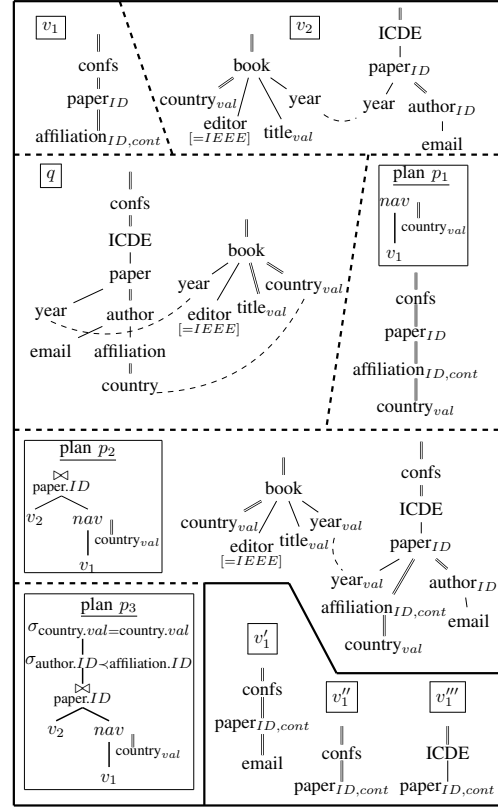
$v_1$

confs
paper$_{ID}$
affiliation$_{ID,cont}$

$v_2$

book
country$_{val}$
editor
$[=IEEE]$
title$_{val}$
year

ICDE
paper$_{ID}$
year
author$_{ID}$
email

$q$

confs
ICDE
paper
year
author
email
affiliation
country

book
year
editor
$[=IEEE]$
title$_{val}$
country$_{val}$

plan $p_1$
$nav$
country$_{val}$
$v_1$

confs
paper$_{ID}$
affiliation$_{ID,cont}$
country$_{val}$

plan $p_2$
$\bowtie$
paper.$ID$
$v_2$
$nav$
country$_{val}$
$v_1$

book
country$_{val}$
editor
$[=IEEE]$
title$_{val}$
year$_{val}$

confs
ICDE
paper$_{ID}$
year$_{val}$
affiliation$_{ID,cont}$
author$_{ID}$
email
country$_{val}$

plan $p_3$
$\sigma_{\text{country}.val=\text{country}.val}$
$\sigma_{\text{author}.ID\prec\text{affiliation}.ID}$
$\bowtie$
paper.$ID$
$v_2$
$nav$
country$_{val}$
$v_1$

$v_1'$
confs
paper$_{ID,cont}$
email

$v_1''$
confs
paper$_{ID,cont}$

$v_1'''$
ICDE
paper$_{ID,cont}$